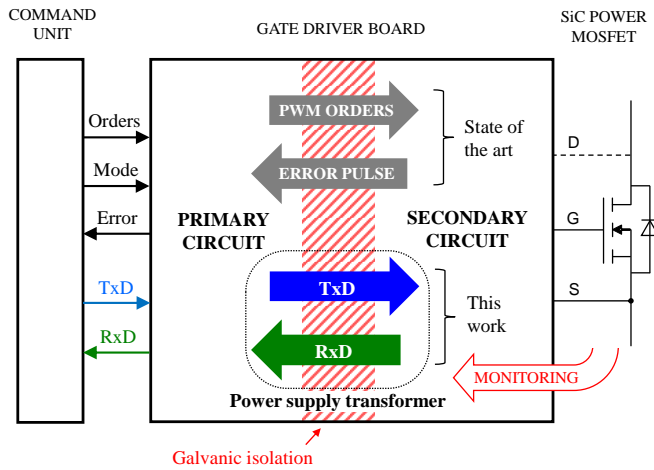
COMMAND UNIT

GATE DRIVER BOARD

SiC POWER MOSFET

Orders

Mode

Error

TxD

RxD

PWM ORDERS

ERROR PULSE

State of the art

PRIMARY CIRCUIT

SECONDARY CIRCUIT

TxD

RxD

This work

D

G

S

MONITORING

Power supply transformer

Galvanic isolation